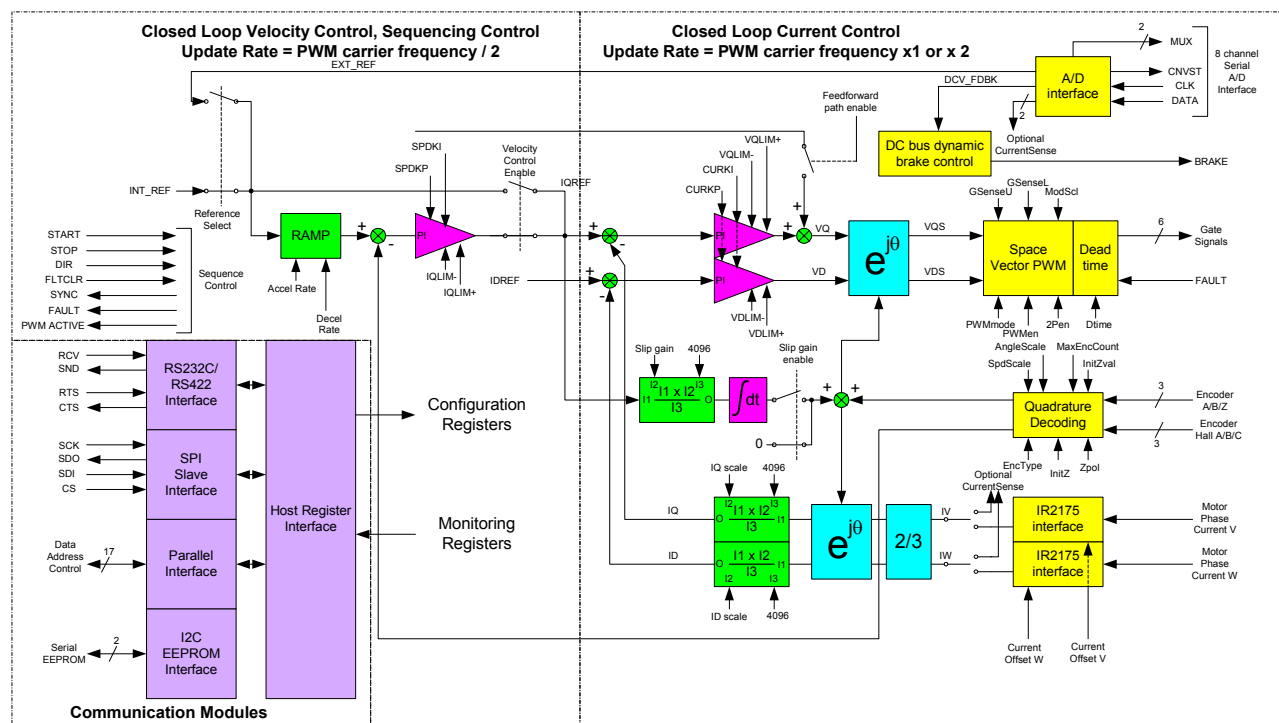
Closed Loop Velocity Control, Sequencing Control
Update Rate = PWM carrier frequency / 2

Closed Loop Current Control
Update Rate = PWM carrier frequency x1 or x 2

EXT_REF
INT_REF
Reference Select
START
STOP
DIR
FLTCLR
SYNC
FAULT
PWM ACTIVE
Sequence Control
RAMP
Accel Rate
Decel Rate
+
-
SPDKI
SPDKP
PI
IQLIM-
IQLIM+
Velocity Control Enable
IQREF
IDREF
CURKI
CURKP
VQLIM-
VQLIM+
PI
PI
VDLIM-
VDLIM+
Feedforward path enable
VQ
VD
$e^{j\theta}$
VQS
VDS
DCV_FDBK
DC bus dynamic brake control
BRAKE
A/D interface
2
MUX
CNVST
CLK
DATA
8 channel Serial A/D Interface
2
Optional CurrentSense
GSenseU
GSenseL
ModScl
Space Vector PWM
Dead time
6
Gate Signals
FAULT
PWMmode
PWMen
2Pen
Dtime
AngleScale
SpdScale
MaxEncCount
InitZval
Slip gain
4096
I2
I1
$\frac{I1 \times I2}{I3}$
I3
O
$\int dt$
Slip gain enable
0
Quadrature Decoding
3
Encoder A/B/Z
3
Encoder Hall A/B/C
EncType
InitZ
Zpol
Optional CurrentSense
IQ scale
4096
IQ
ID
$\frac{I1 \times I2}{I3}$
$\frac{I1 \times I2}{I3}$
ID scale
4096
$e^{j\theta}$
2/3
IV
IW
IR2175 interface
IR2175 interface
Motor Phase Current V
Motor Phase Current W
Current Offset W
Current Offset V
RCV
SND
RTS
CTS
RS232C/ RS422 Interface
SCK
SDO
SDI
CS
SPI Slave Interface
Data Address Control
17
Parallel Interface
Serial EEPROM
2
I2C EEPROM Interface
Host Register Interface
Configuration Registers
Monitoring Registers
Communication Modules